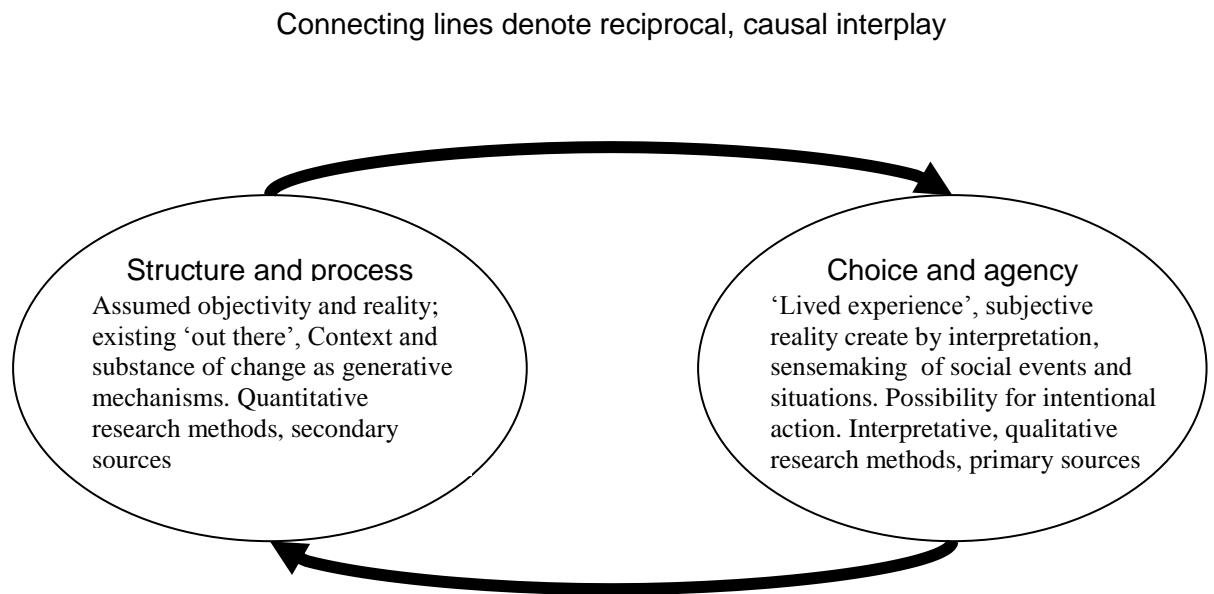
Connecting lines denote reciprocal, causal interplay

Structure and process
Assumed objectivity and reality; existing ‘out there’, Context and substance of change as generative mechanisms. Quantitative research methods, secondary sources

Choice and agency
‘Lived experience’, subjective reality create by interpretation, sensemaking of social events and situations. Possibility for intentional action. Interpretative, qualitative research methods, primary sources